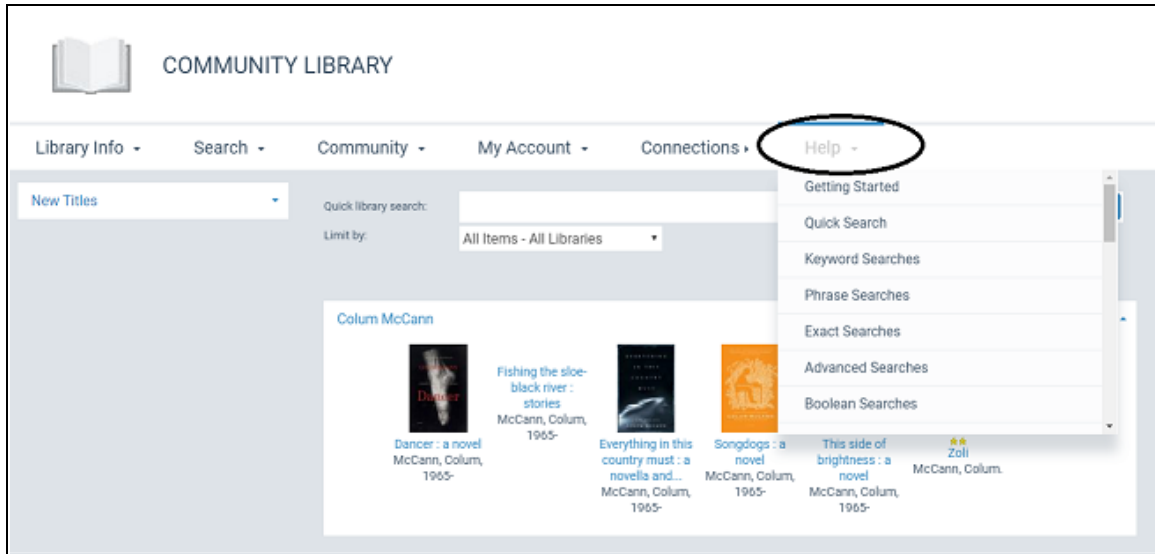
COMMUNITY LIBRARY

Library Info ▾ Search ▾ Community ▾ My Account ▾ Connections ▸ Help ▾

New Titles

Quick library search:

Limit by: All Items - All Libraries

Getting Started
Quick Search
Keyword Searches
Phrase Searches
Exact Searches
Advanced Searches
Boolean Searches

Colum McCann

Dancer : a novel
McCann, Colum, 1965-

Fishing the sloe-black river : stories
McCann, Colum, 1965-

Everything in this country must : a novella and...
McCann, Colum, 1965-

Songdogs : a novel
McCann, Colum, 1965-

This side of brightness : a novel
McCann, Colum, 1965-

Zoli
McCann, Colum.